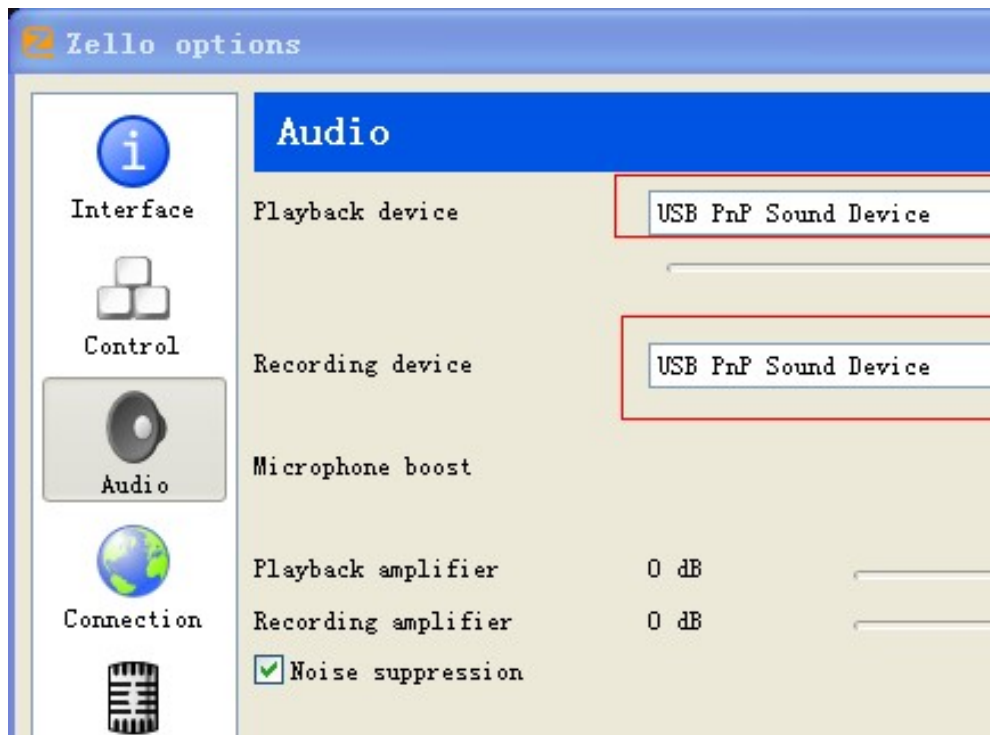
Zello options

Interface

Control

Audio

Connection

Audio

Playback device

USB PnP Sound Device

Recording device

USB PnP Sound Device

Microphone boost

Playback amplifier

0 dB

Recording amplifier

0 dB

Noise suppression